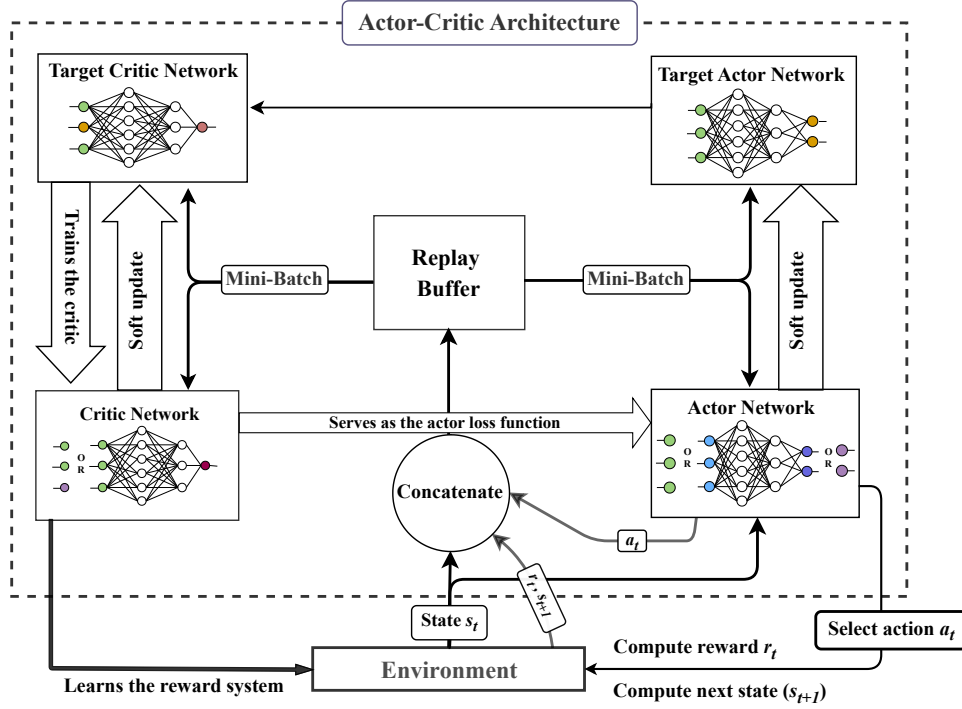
Actor-Critic Architecture

Target Critic Network

Target Actor Network

Trains the critic

Soft update

Mini-Batch

Replay Buffer

Mini-Batch

Soft update

Critic Network

O R

Serves as the actor loss function

Actor Network

O R

O R

Concatenate

$a_t$

$r_t, s_{t+1}$

State $s_t$

Select action $a_t$

Compute reward $r_t$

Environment

Learns the reward system

Compute next state $(s_{t+1})$